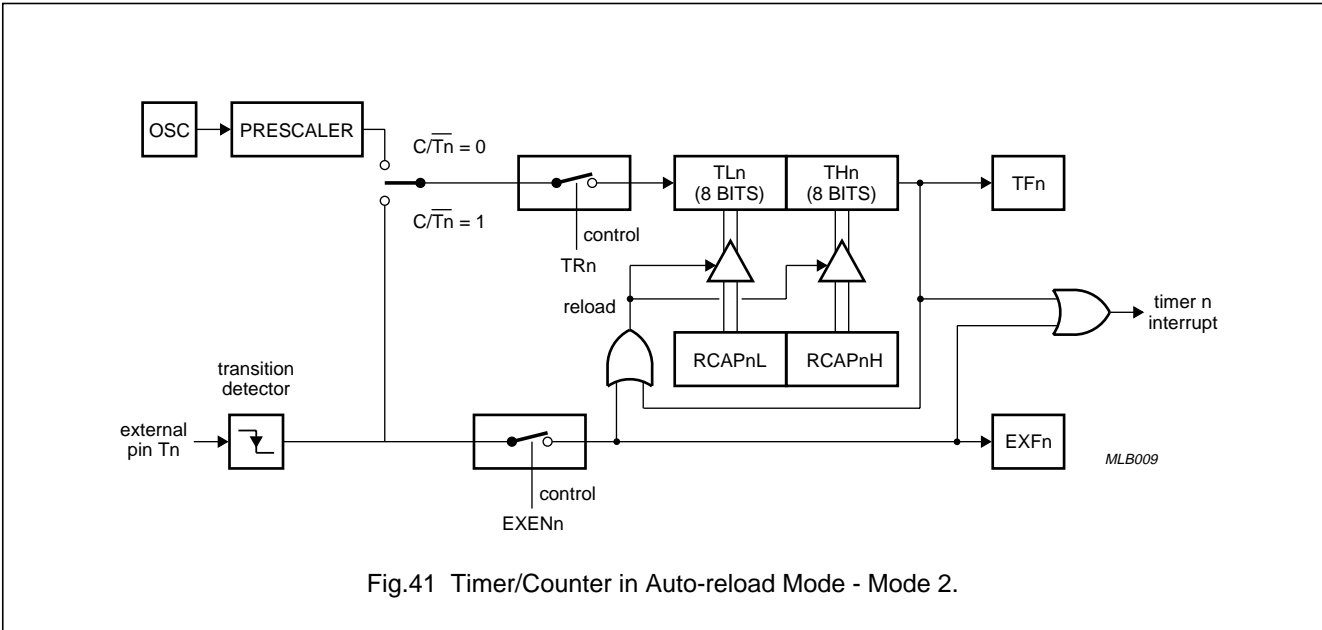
OSC

PRESCALER

$C/\overline{Tn} = 0$

$C/\overline{Tn} = 1$

control

TRn

TLn (8 BITS)

THn (8 BITS)

TFn

reload

timer n interrupt

RCAPnL

RCAPnH

transition detector

external pin Tn

control

EXENn

EXFn

MLB009

Fig.41 Timer/Counter in Auto-reload Mode - Mode 2.